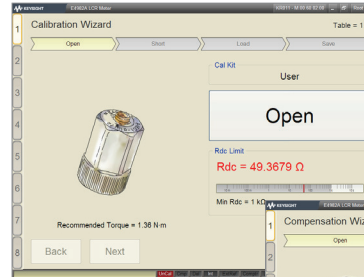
KEYSIGHT E4982A LCR Meter

1
Calibration Wizard
Table = 1

Open
Short
Load
Save

2
3
4
5
6
7
8

Cal Kit
User

Open

Rdc Limit
Rdc = 49.3679 Ω

Min Rdc = 1 k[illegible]

Recommended Torque = 1.36 N·m

Back
Next

KEYSIGHT E4982A LCR Meter

1
2
Compensation Wi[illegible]
Open